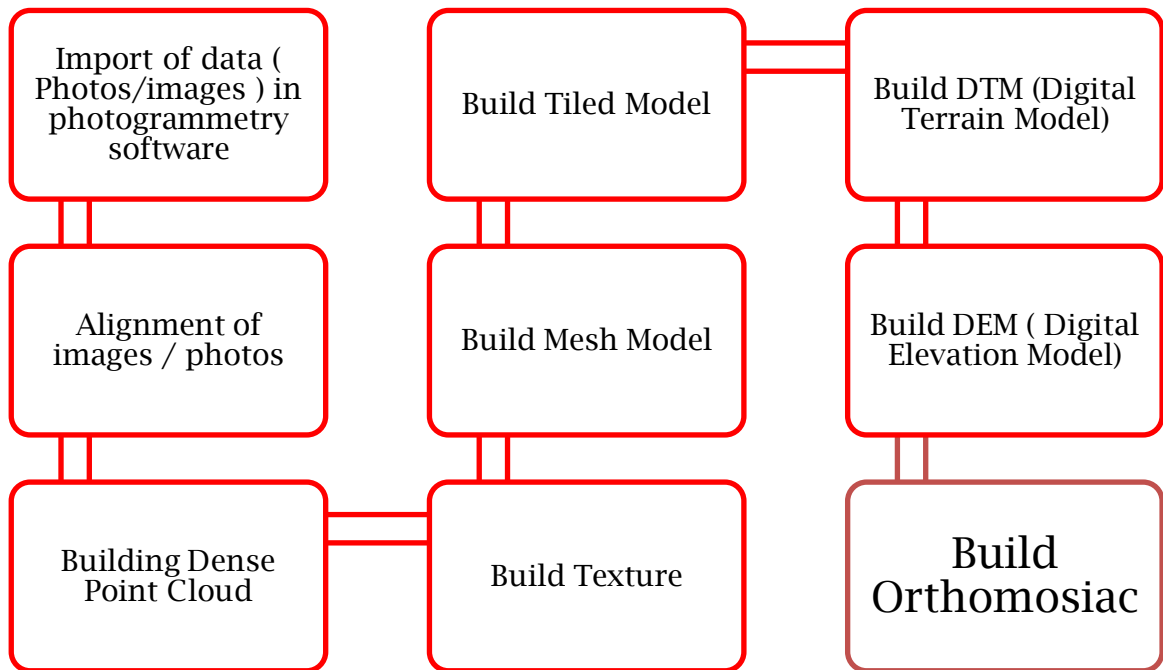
Import of data ( Photos/images ) in photogrammetry software

Alignment of images / photos

Building Dense Point Cloud

Build Texture

Build Mesh Model

Build Tiled Model

Build DTM (Digital Terrain Model)

Build DEM ( Digital Elevation Model)

Build Orthomosiac